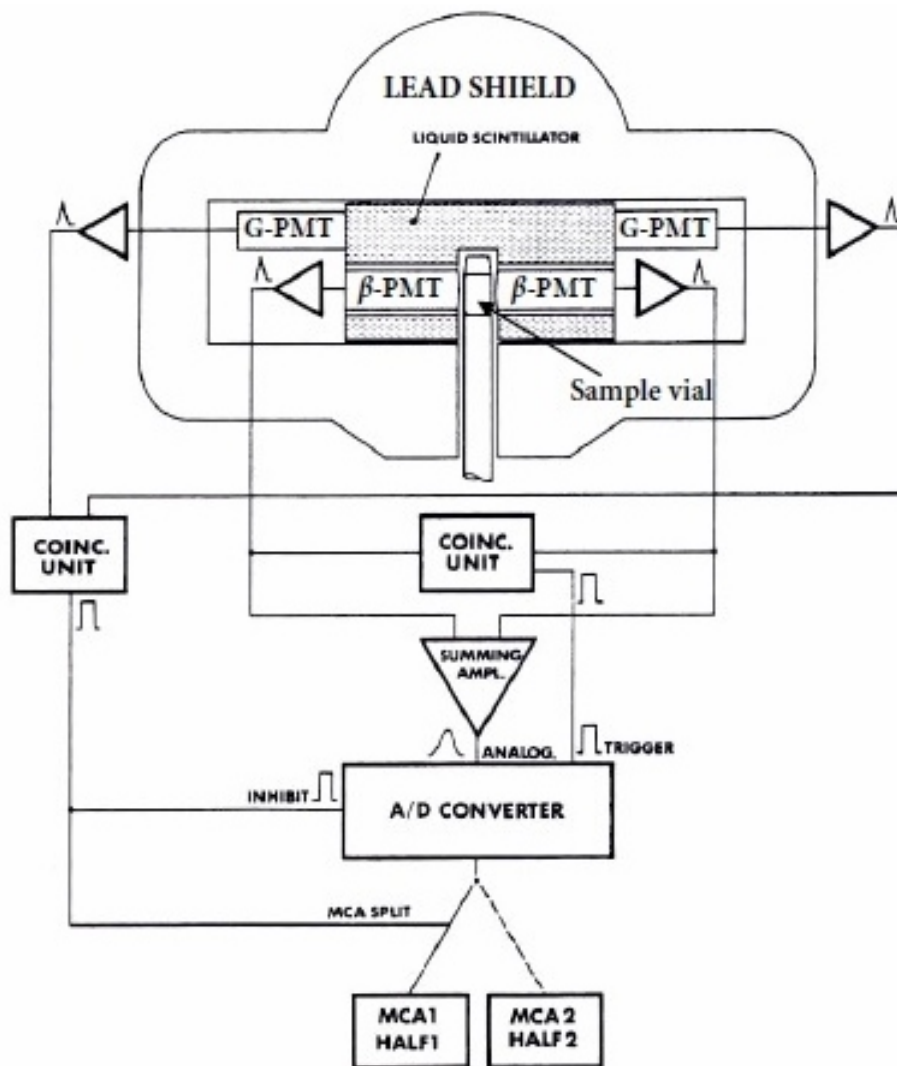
LEAD SHIELD

LIQUID SCINTILLATOR

G-PMT

G-PMT

$\beta$-PMT

$\beta$-PMT

Sample vial

COINC. UNIT

COINC. UNIT

SUMMING AMPL.

ANALOG.

TRIGGER

INHIBIT

A/D CONVERTER

MCA SPLIT

MCA1 HALF1

MCA 2 HALF 2